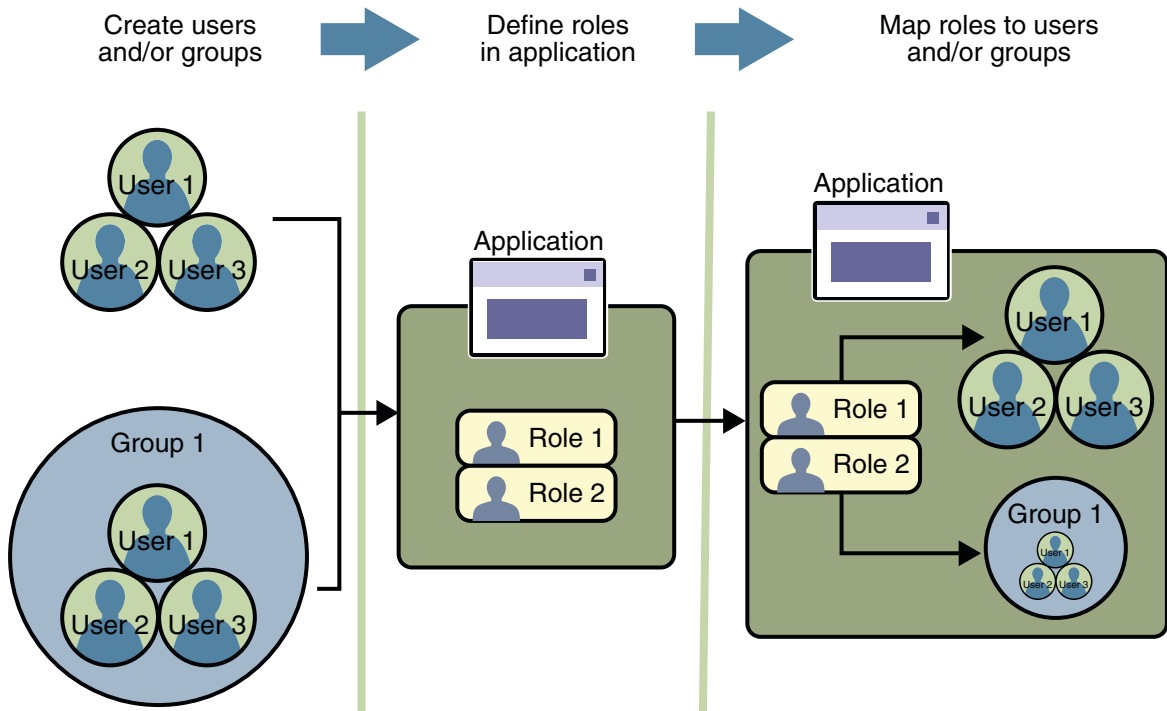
Create users and/or groups

Define roles in application

Map roles to users and/or groups

User 1
User 2
User 3

Group 1
User 1
User 2
User 3

Application
Role 1
Role 2

Application
Role 1
Role 2
User 1
User 2
User 3
Group 1
User 1
User 2
User 3